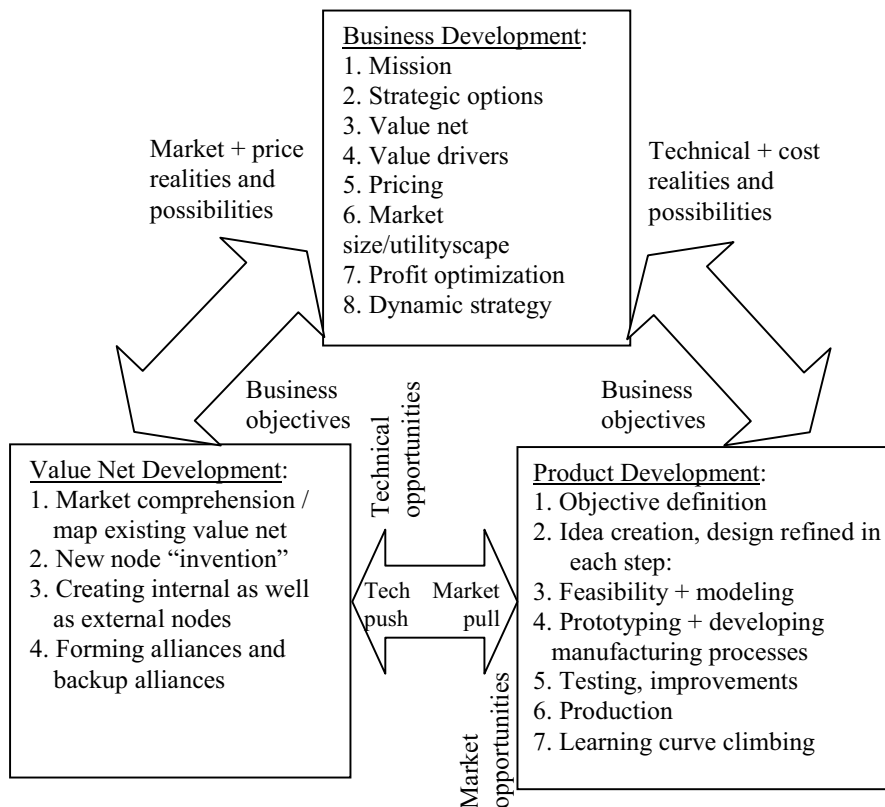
Business Development:
1. Mission
2. Strategic options
3. Value net
4. Value drivers
5. Pricing
6. Market size/utilityscape
7. Profit optimization
8. Dynamic strategy

Market + price realities and possibilities

Technical + cost realities and possibilities

Business objectives

Technical opportunities

Business objectives

Value Net Development:
1. Market comprehension / map existing value net
2. New node "invention"
3. Creating internal as well as external nodes
4. Forming alliances and backup alliances

Tech push

Market pull

Product Development:
1. Objective definition
2. Idea creation, design refined in each step:
3. Feasibility + modeling
4. Prototyping + developing manufacturing processes
5. Testing, improvements
6. Production
7. Learning curve climbing

Market opportunities